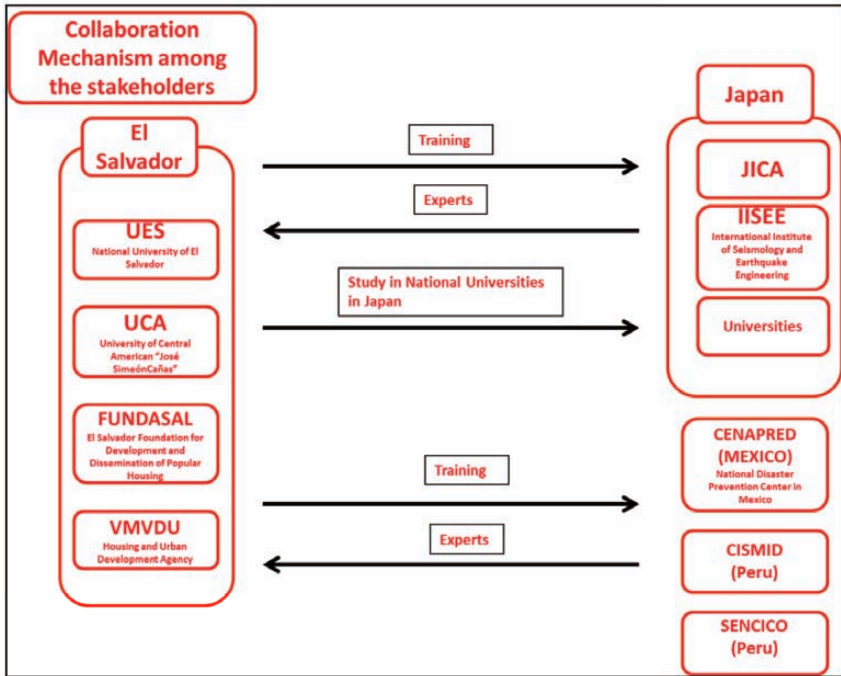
Collaboration Mechanism among the stakeholders

El Salvador

UES
National University of El Salvador

UCA
University of Central American "José SimeónCañas"

FUNDASAL
El Salvador Foundation for Development and Dissemination of Popular Housing

VMVDU
Housing and Urban Development Agency

Training

Experts

Study in National Universities in Japan

Training

Experts

Japan

JICA

IISEE
International Institute of Seismology and Earthquake Engineering

Universities

CENAPRED (MEXICO)
National Disaster Prevention Center in Mexico

CISMID (Peru)

SENCICO (Peru)